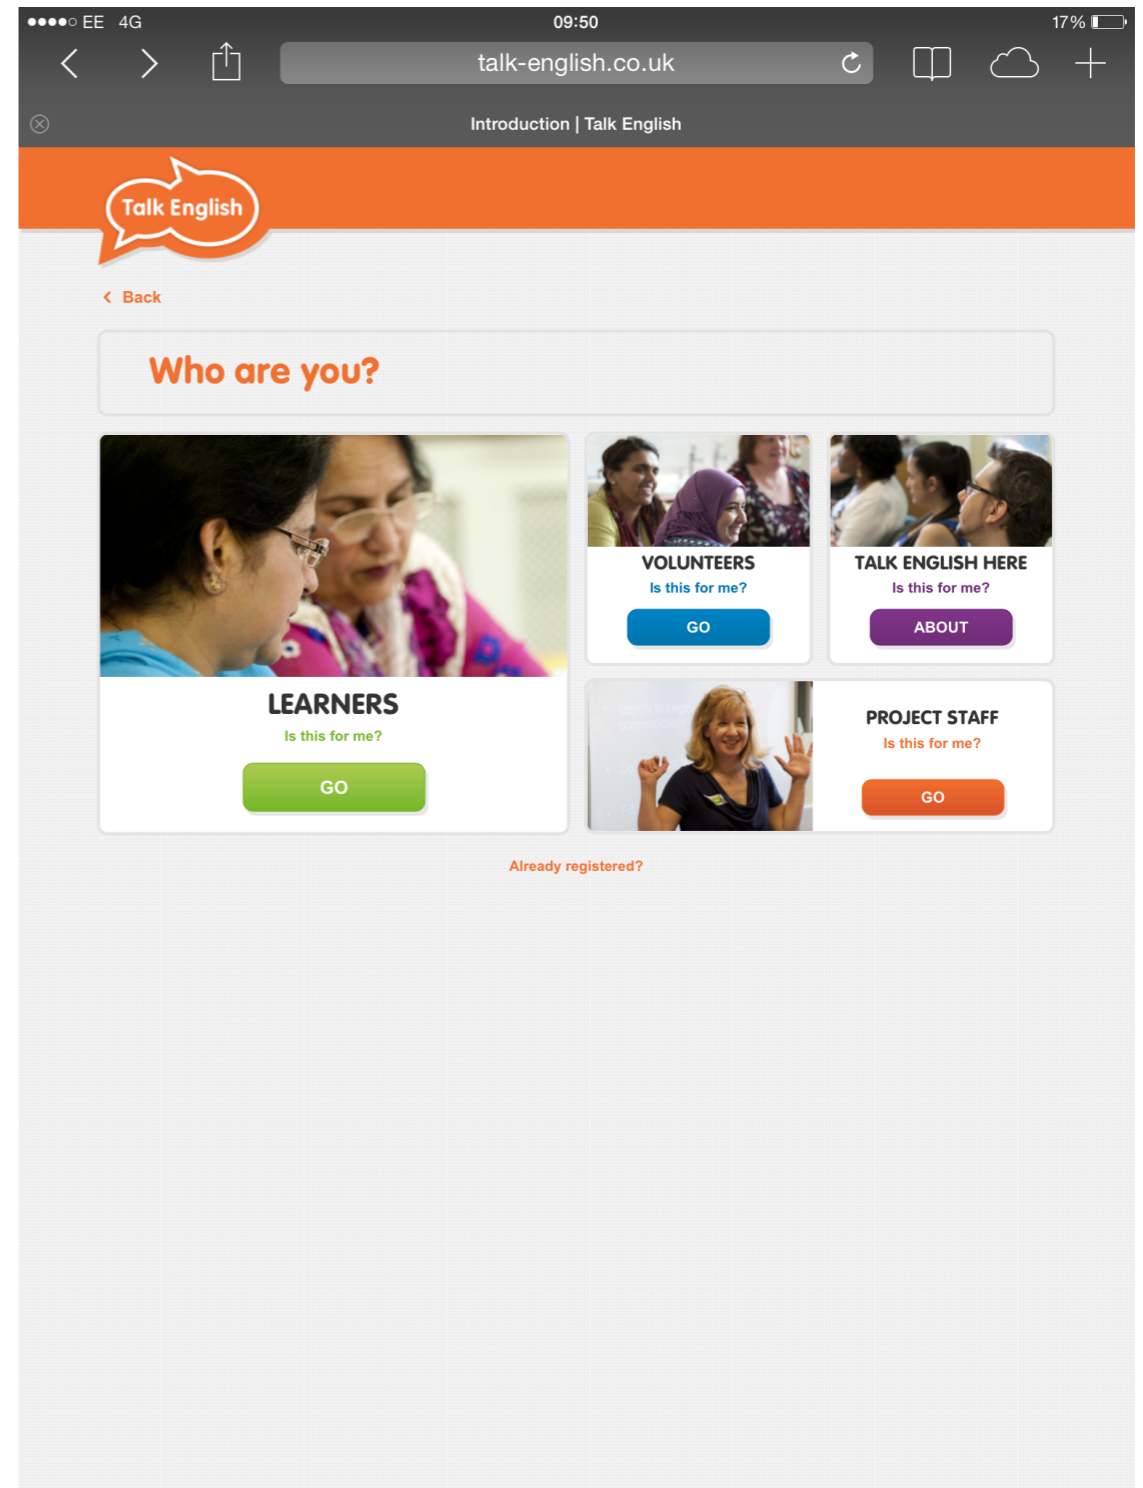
●●●●○ EE 4G
09:50
17%

talk-english.co.uk

Introduction | Talk English

Talk English

Back

Who are you?

LEARNERS
Is this for me?
GO

VOLUNTEERS
Is this for me?
GO

TALK ENGLISH HERE
Is this for me?
ABOUT

PROJECT STAFF
Is this for me?
GO

Already registered?